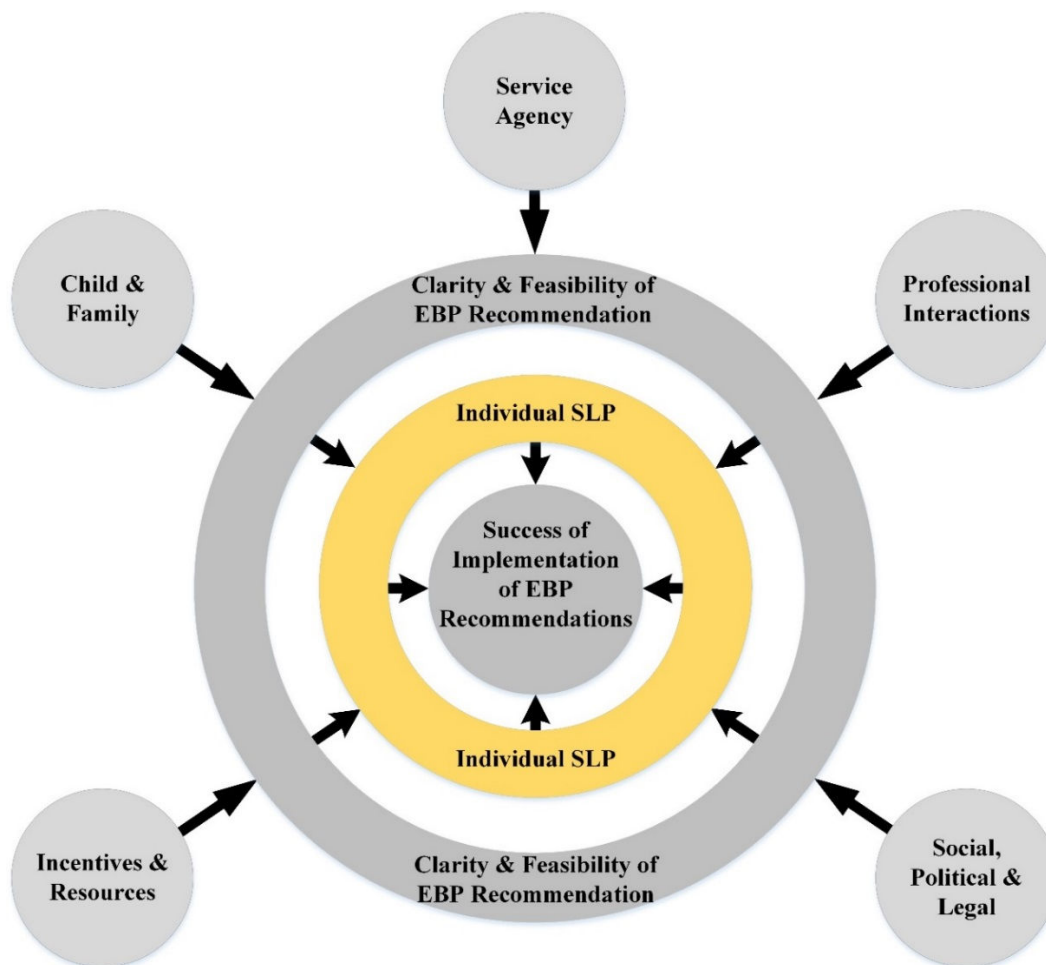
Service Agency

Child & Family

Clarity & Feasibility of EBP Recommendation

Professional Interactions

Individual SLP

Success of Implementation of EBP Recommendations

Individual SLP

Incentives & Resources

Clarity & Feasibility of EBP Recommendation

Social, Political & Legal